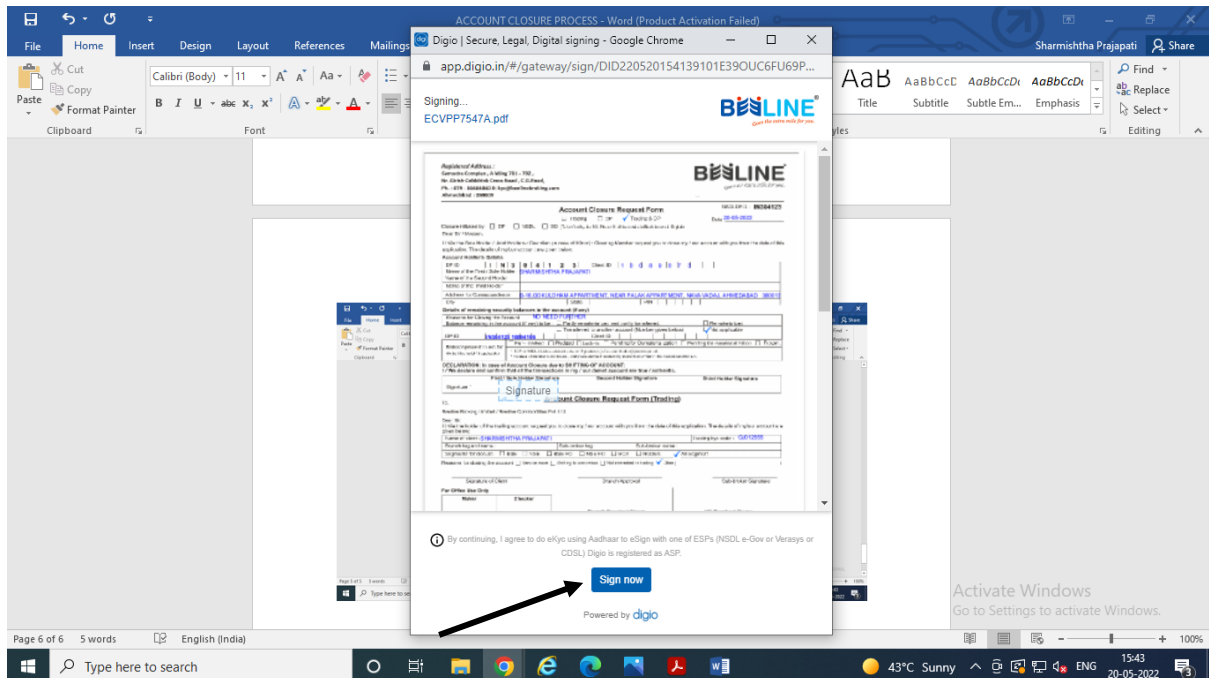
ACCOUNT CLOSURE PROCESS - Word (Product Activation Failed)

File Home Insert Design Layout References Mailings

Sharmishtha Prajapati Share

Cut Copy Paste Format Painter Clipboard

Calibri (Body) 11 Font

AaB AaBbCcD AaBbCcDc AaBbCcDc
Title Subtitle Subtle Em... Emphasis
Find Replace Select Editing

Digio | Secure, Legal, Digital signing - Google Chrome

app.digio.in/#/gateway/sign/DID220520154139101E39OUC6F69P...

Signing...
ECVPP7547A.pdf

BEELINE

Account Closure Request Form

SHARMISHTHA PRAJAPATI

NO NEED FURTHER

DECLARATION: In case of Account Closure due to SHIFTING OF ACCOUNT.

Signature

Account Closure Request Form (Trading)

SHARMISHTHA PRAJAPATI

By continuing, I agree to do eKyc using Aadhaar to eSign with one of ESPs (NSDL e-Gov or Verasys or CDSL) Digio is registered as ASP.

Sign now

Powered by digio

Activate Windows
Go to Settings to activate Windows.

Page 6 of 6 5 words English (India) 100%

Type here to search

43°C Sunny ENG 15:43 20-05-2022